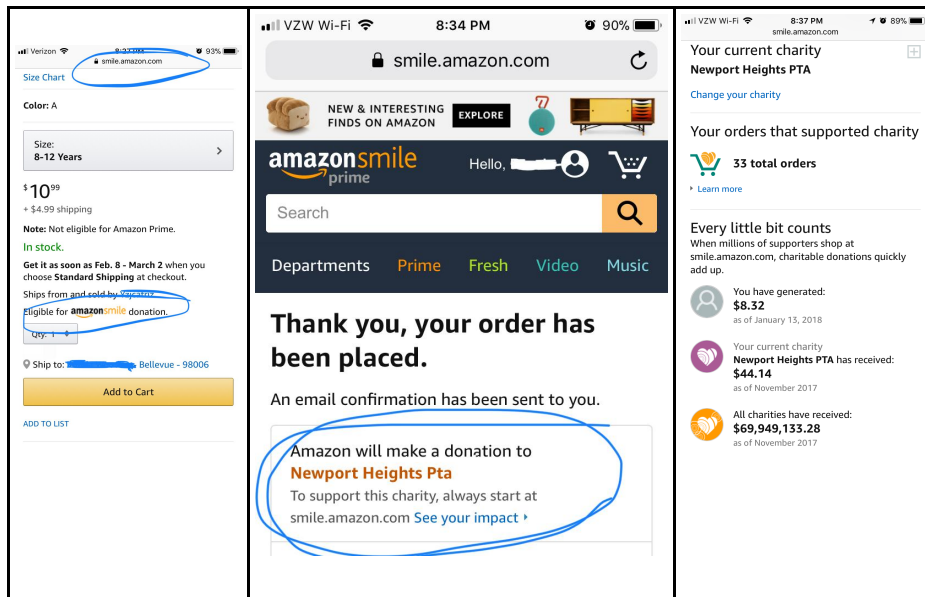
Verizon 8:33 PM 93%
smile.amazon.com

Size Chart

Color: A

Size:
8-12 Years

$10^{99}$
+ $4.99 shipping

Note: Not eligible for Amazon Prime.

In stock.

Get it as soon as Feb. 8 - March 2 when you choose Standard Shipping at checkout.

Ships from and sold by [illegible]
Eligible for amazonsmile donation.

Qty: 1

Ship to: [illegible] Bellevue - 98006

Add to Cart

ADD TO LIST

VZW Wi-Fi 8:34 PM 90%
smile.amazon.com

NEW & INTERESTING FINDS ON AMAZON
EXPLORE

amazonsmile prime
Hello, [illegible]

Search

Departments Prime Fresh Video Music

Thank you, your order has been placed.

An email confirmation has been sent to you.

Amazon will make a donation to
Newport Heights Pta
To support this charity, always start at smile.amazon.com See your impact ›

VZW Wi-Fi 8:37 PM 89%
smile.amazon.com

Your current charity
Newport Heights PTA
Change your charity

Your orders that supported charity
33 total orders
Learn more

Every little bit counts
When millions of supporters shop at smile.amazon.com, charitable donations quickly add up.

You have generated:
$8.32
as of January 13, 2018

Your current charity
Newport Heights PTA has received:
$44.14
as of November 2017

All charities have received:
$69,949,133.28
as of November 2017